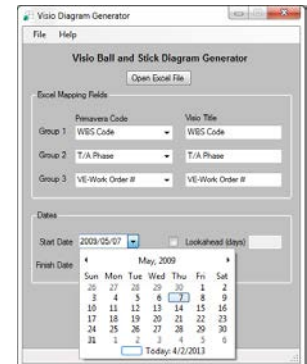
Visio Diagram Generator

File Help

Visio Ball and Stick Diagram Generator

Open Excel File

Excel Mapping Fields

Primavera Code

Visio Title

Group 1 WBS Code

WBS Code

Group 2 T/A Phase

T/A Phase

Group 3 VE-Work Order #

VE-Work Order #

Dates

Start Date 2009/05/07

Lookahead (days)

Finish Date

May, 2009

| Sun | Mon | Tue | Wed | Thu | Fri | Sat |
|---|---|---|---|---|---|---|
| 26 | 27 | 28 | 29 | 30 | 1 | 2 |
| 3 | 4 | 5 | 6 | 7 | 8 | 9 |
| 10 | 11 | 12 | 13 | 14 | 15 | 16 |
| 17 | 18 | 19 | 20 | 21 | 22 | 23 |
| 24 | 25 | 26 | 27 | 28 | 29 | 30 |
| 31 | 1 | 2 | 3 | 4 | 5 | 6 |

Today: 4/2/2013